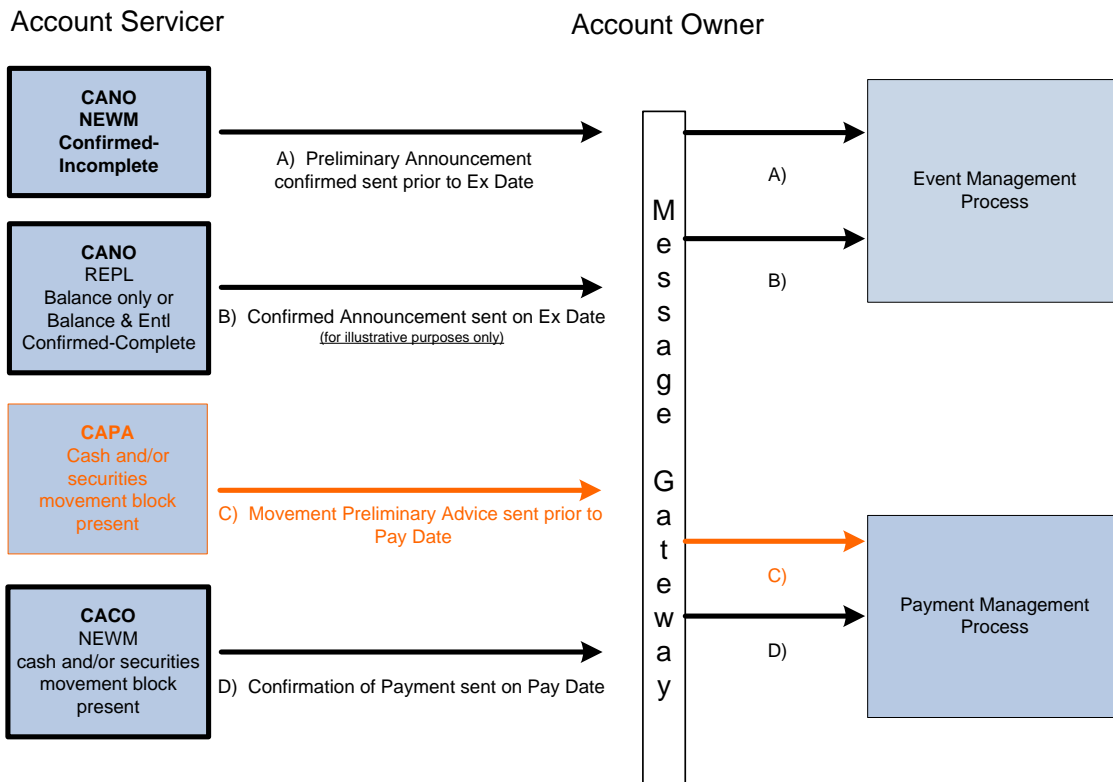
Account Servicer

Account Owner

CANO
NEWM
Confirmed-Incomplete

A) Preliminary Announcement confirmed sent prior to Ex Date

CANO
REPL
Balance only or Balance & Entl
Confirmed-Complete

B) Confirmed Announcement sent on Ex Date
(for illustrative purposes only)

CAPA
Cash and/or securities movement block present

C) Movement Preliminary Advice sent prior to Pay Date

CACO
NEWM
cash and/or securities movement block present

D) Confirmation of Payment sent on Pay Date

Message Gateway

A)

B)

C)

D)

Event Management Process

Payment Management Process